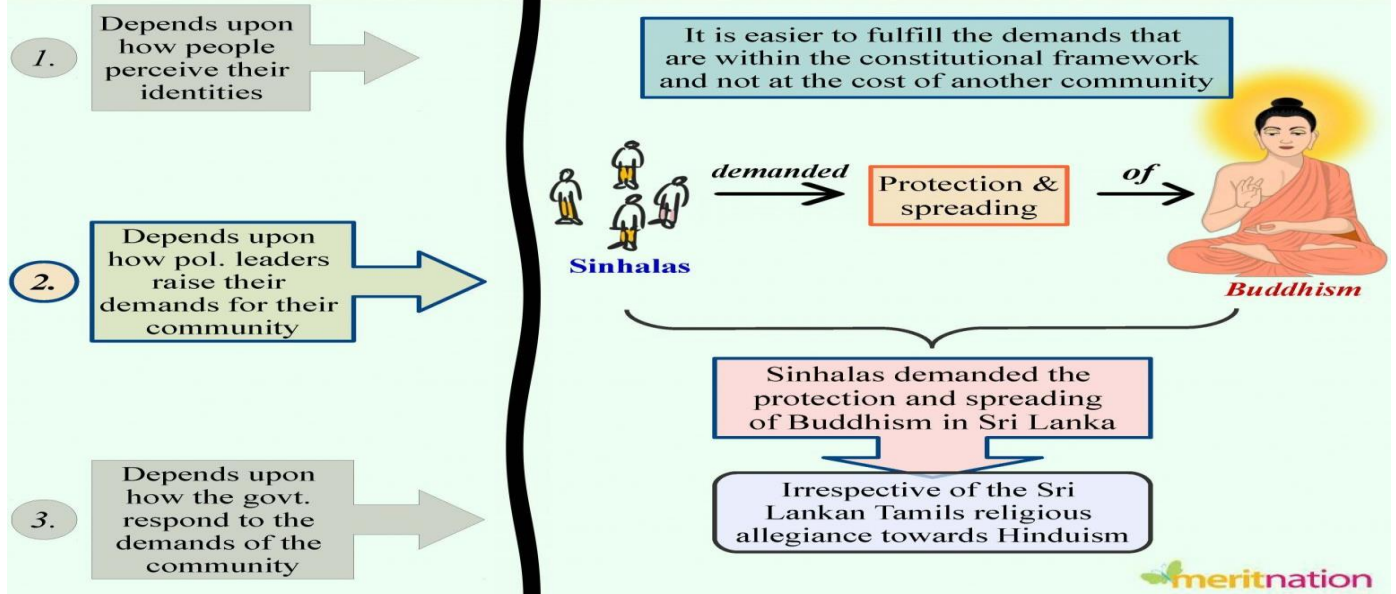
1.

Depends upon how people perceive their identities

2.

Depends upon how pol. leaders raise their demands for their community

3.

Depends upon how the govt. respond to the demands of the community

It is easier to fulfill the demands that are within the constitutional framework and not at the cost of another community

Sinhalas

demanded

Protection & spreading

of

Buddhism

Sinhalas demanded the protection and spreading of Buddhism in Sri Lanka

Irrespective of the Sri Lankan Tamils religious allegiance towards Hinduism

meritnation